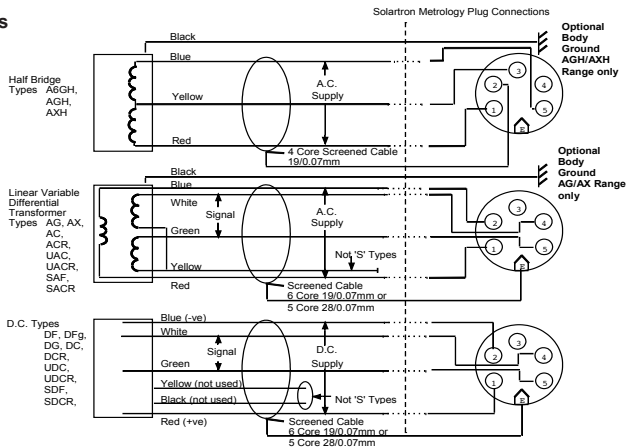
s

Solartron Metrology Plug Connections

Black
Blue
Optional Body Ground AGH/AXH Range only

Half Bridge Types A6GH, AGH, AXH

A.C. Supply
Yellow
Red
4 Core Screened Cable 19/0.07mm

3
2
4
1
5
E

Black
Blue
Optional Body Ground AG/AX Range only

Linear Variable Differential Transformer Types AG, AX, AC, ACR, UAC, UACR, SAF, SACR

White
Signal
A.C. Supply
Green
Not 'S' Types
Yellow
Red
Screened Cable 6 Core 19/0.07mm or 5 Core 28/0.07mm

3
2
4
1
5
E

D.C. Types DF, DFg, DG, DC, DCR, UDC, UDCR, SDF, SDCR,

Blue (-ve)
White
Signal
D.C. Supply
Green
Yellow (not used)
Black (not used)
Not 'S' Types
Red (+ve)
Screened Cable 6 Core 19/0.07mm or 5 Core 28/0.07mm

3
2
4
1
5
E